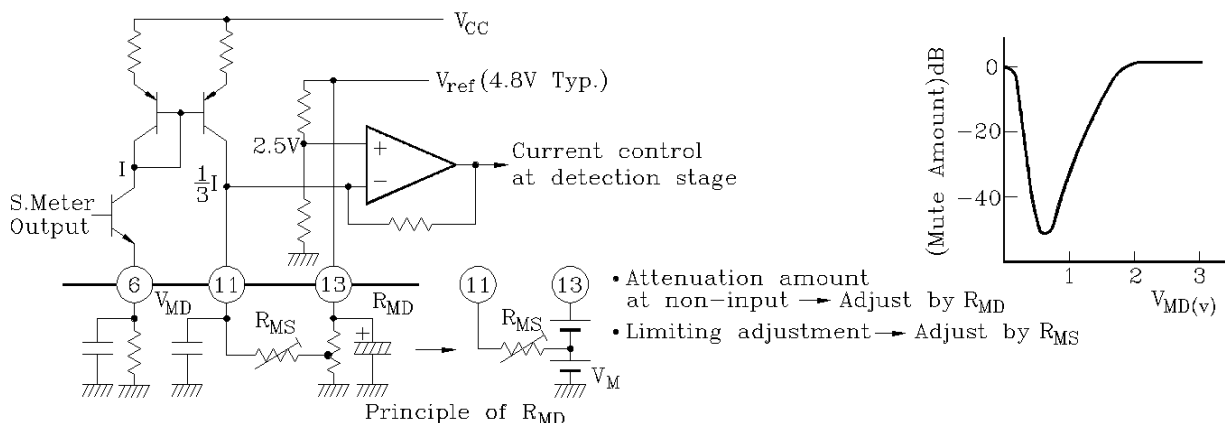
$V_{CC}$

$V_{ref}$ (4.8V Typ.)

2.5V

+

−

Current control at detection stage

I

$\frac{1}{3}$I

S.Meter Output

6

$V_{MD}$

11

13

$R_{MD}$

$R_{MS}$

+

Principle of $R_{MD}$

11

13

$R_{MS}$

$V_M$

• Attenuation amount at non-input → Adjust by $R_{MD}$

• Limiting adjustment → Adjust by $R_{MS}$

(Mute Amount)dB

0

−20

−40

1

2

3

$V_{MD}$(v)